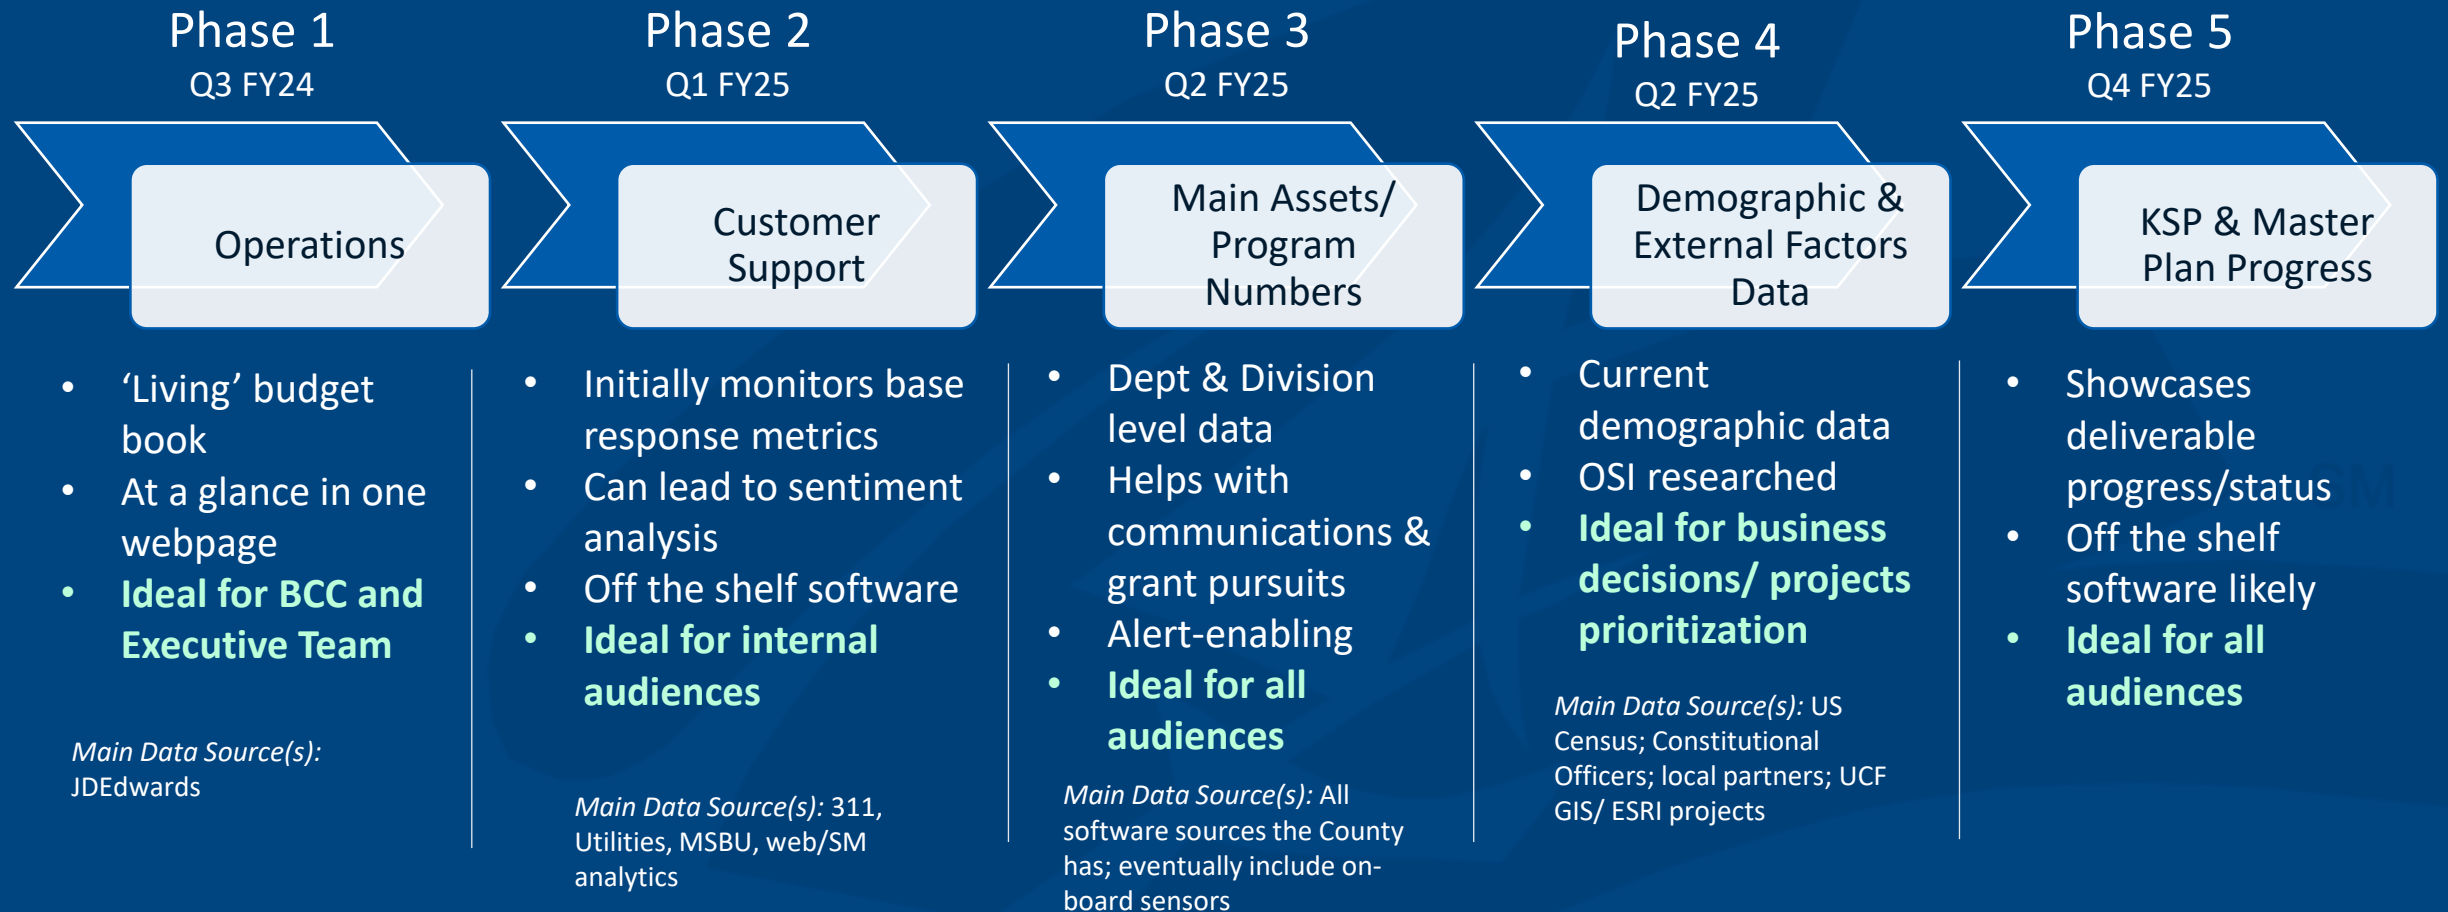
Phase 1
Q3 FY24

Operations

- 'Living' budget book
- At a glance in one webpage
- Ideal for BCC and Executive Team

*Main Data Source(s):* JDEdwards

Phase 2
Q1 FY25

Customer Support

- Initially monitors base response metrics
- Can lead to sentiment analysis
- Off the shelf software
- Ideal for internal audiences

*Main Data Source(s):* 311, Utilities, MSBU, web/SM analytics

Phase 3
Q2 FY25

Main Assets/ Program Numbers

- Dept & Division level data
- Helps with communications & grant pursuits
- Alert-enabling
- Ideal for all audiences

*Main Data Source(s):* All software sources the County has; eventually include on-board sensors

Phase 4
Q2 FY25

Demographic & External Factors Data

- Current demographic data
- OSI researched
- Ideal for business decisions/ projects prioritization

*Main Data Source(s):* US Census; Constitutional Officers; local partners; UCF GIS/ ESRI projects

Phase 5
Q4 FY25

KSP & Master Plan Progress

- Showcases deliverable progress/status
- Off the shelf software likely
- Ideal for all audiences